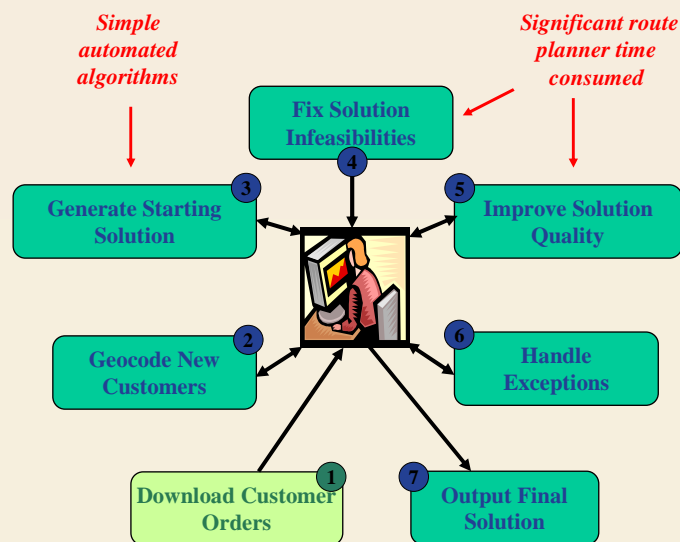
Simple automated algorithms

Significant route planner time consumed

Fix Solution Infeasibilities
4

3
Generate Starting Solution

5
Improve Solution Quality

2
Geocode New Customers

6
Handle Exceptions

1
Download Customer Orders

7
Output Final Solution